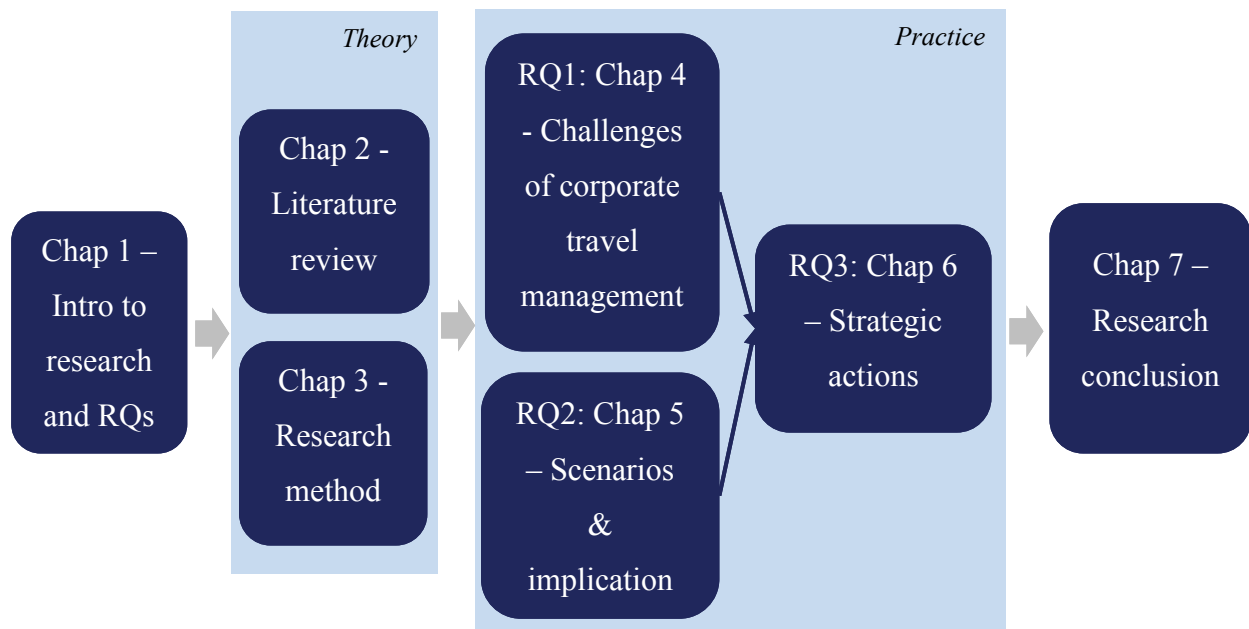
Chap 1 – Intro to research and RQs

Theory

Chap 2 - Literature review

Chap 3 - Research method

Practice

RQ1: Chap 4 - Challenges of corporate travel management

RQ2: Chap 5 – Scenarios & implication

RQ3: Chap 6 – Strategic actions

Chap 7 – Research conclusion